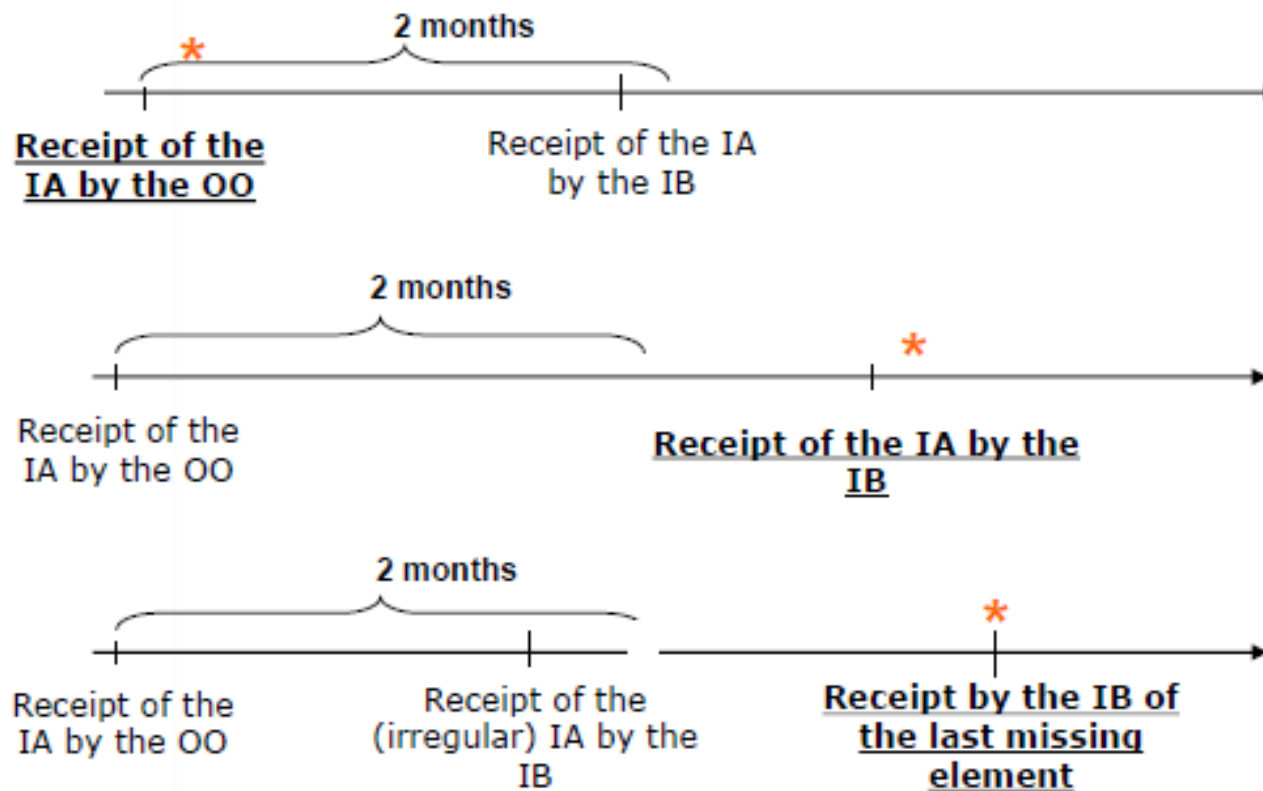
*
2 months

Receipt of the IA by the OO

Receipt of the IA by the IB

2 months

*

Receipt of the IA by the OO

Receipt of the IA by the IB

2 months

*

Receipt of the IA by the OO

Receipt of the (irregular) IA by the IB

Receipt by the IB of the last missing element